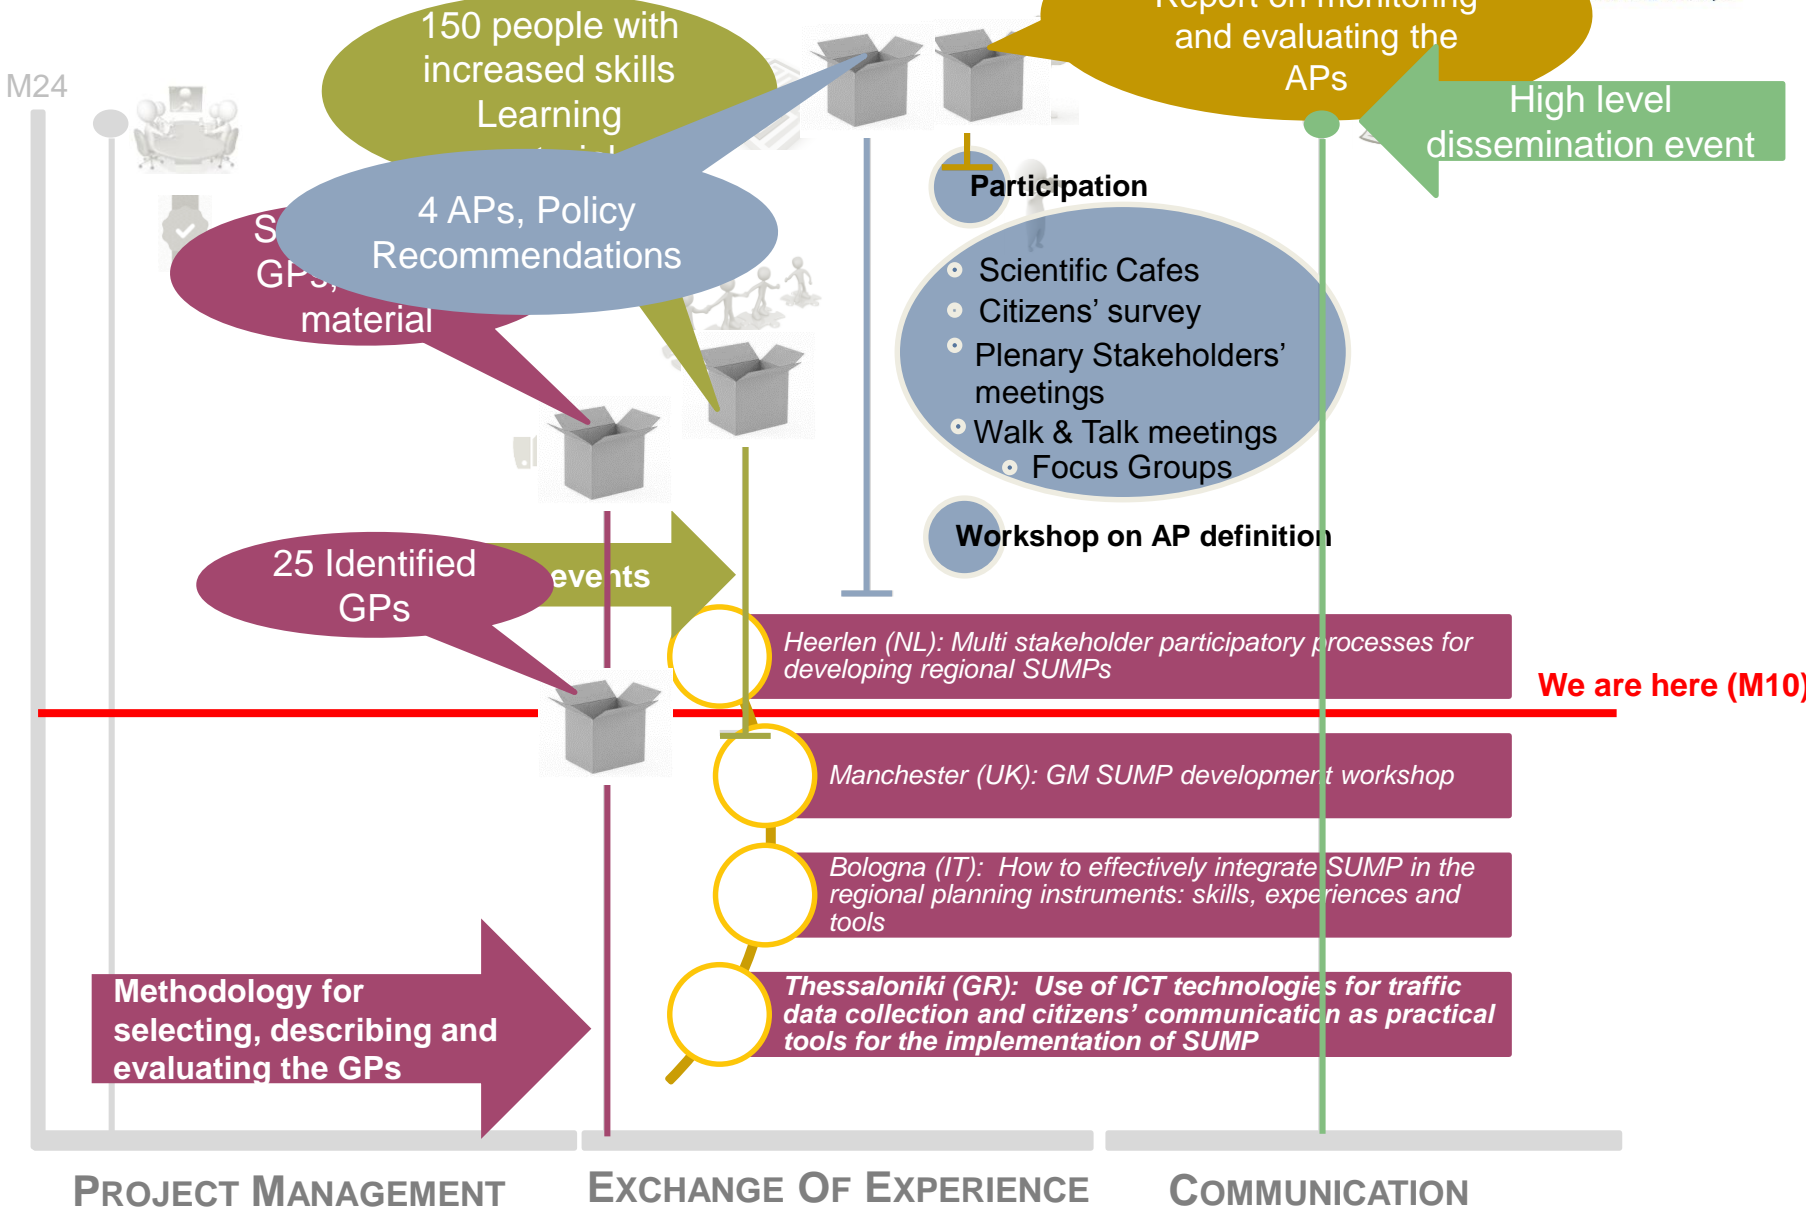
M24

150 people with increased skills Learning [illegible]

Report on monitoring and evaluating the APs

High level dissemination event

4 APs, Policy Recommendations

S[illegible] GPs, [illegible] material

Participation

Scientific Cafes
Citizens' survey
Plenary Stakeholders' meetings
Walk & Talk meetings
Focus Groups

Workshop on AP definition

25 Identified GPs

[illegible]events

Heerlen (NL): Multi stakeholder participatory processes for developing regional SUMPs

We are here (M10)

Manchester (UK): GM SUMP development workshop

Bologna (IT): How to effectively integrate SUMP in the regional planning instruments: skills, experiences and tools

Methodology for selecting, describing and evaluating the GPs

Thessaloniki (GR): Use of ICT technologies for traffic data collection and citizens' communication as practical tools for the implementation of SUMP

PROJECT MANAGEMENT

EXCHANGE OF EXPERIENCE

COMMUNICATION